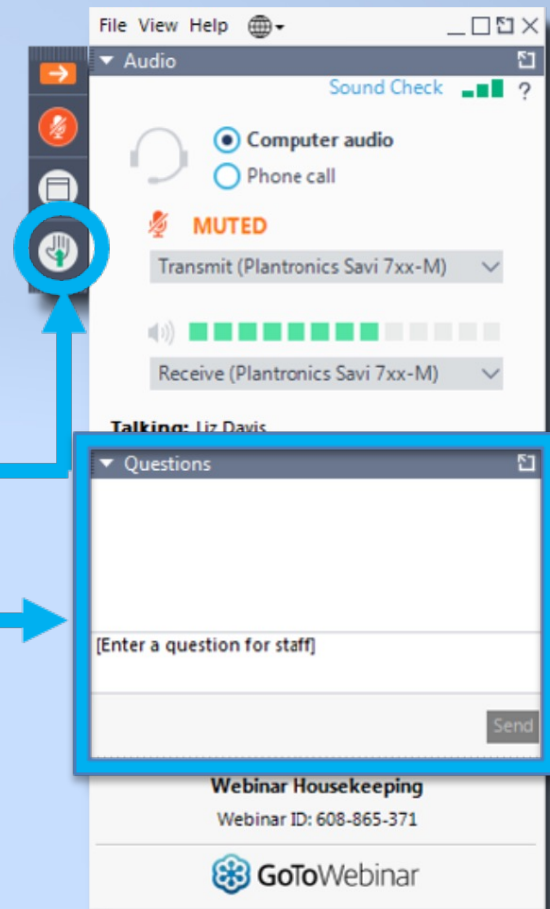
File View Help

Audio

Sound Check ?

Computer audio

Phone call

MUTED

Transmit (Plantronics Savi 7xx-M)

Receive (Plantronics Savi 7xx-M)

Talking: Liz Davis

Questions

[Enter a question for staff]

Send

Webinar Housekeeping

Webinar ID: 608-865-371

GoToWebinar